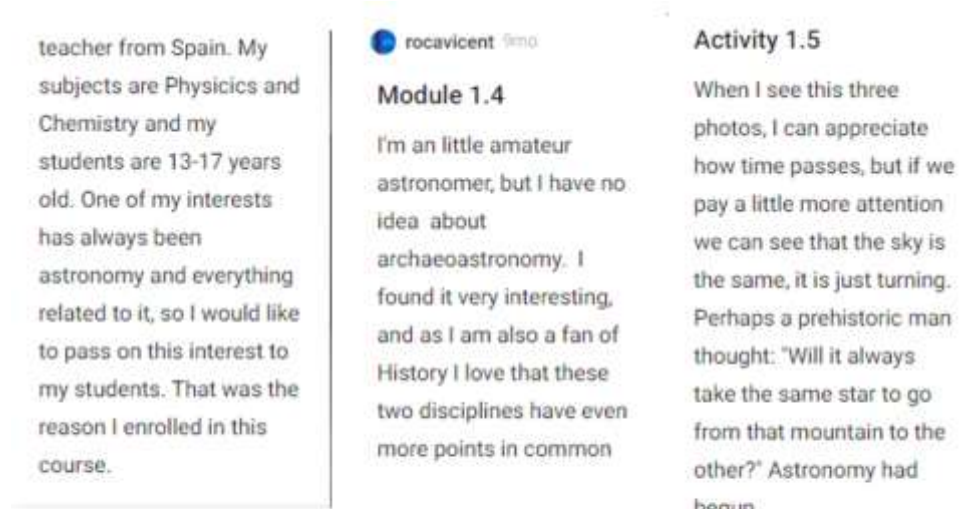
teacher from Spain. My subjects are Physicics and Chemistry and my students are 13-17 years old. One of my interests has always been astronomy and everything related to it, so I would like to pass on this interest to my students. That was the reason I enrolled in this course.

rocavicent 9mo

Module 1.4

I'm an little amateur astronomer, but I have no idea about archaeoastronomy. I found it very interesting, and as I am also a fan of History I love that these two disciplines have even more points in common

Activity 1.5

When I see this three photos, I can appreciate how time passes, but if we pay a little more attention we can see that the sky is the same, it is just turning. Perhaps a prehistoric man thought: "Will it always take the same star to go from that mountain to the other?" Astronomy had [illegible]